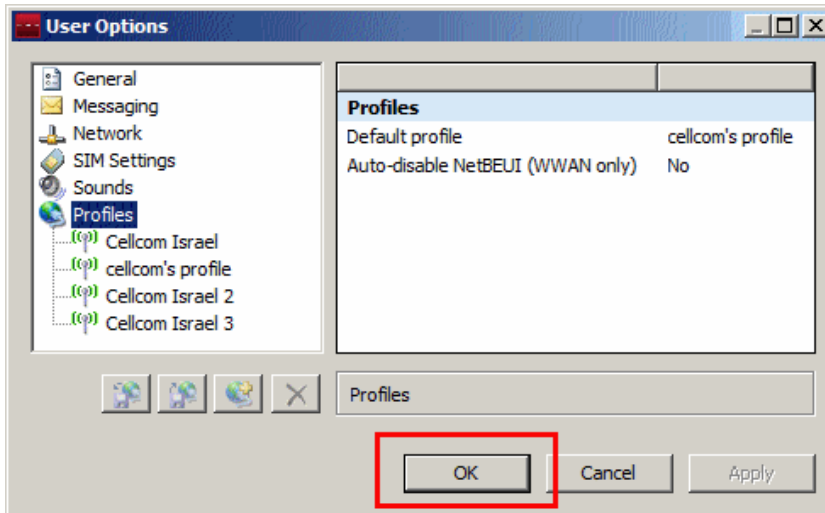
User Options

General
Messaging
Network
SIM Settings
Sounds
Profiles
Cellcom Israel
cellcom's profile
Cellcom Israel 2
Cellcom Israel 3

| Profiles | |
|---|---|
| Default profile | cellcom's profile |
| Auto-disable NetBEUI (WWAN only) | No |

Profiles

OK
Cancel
Apply